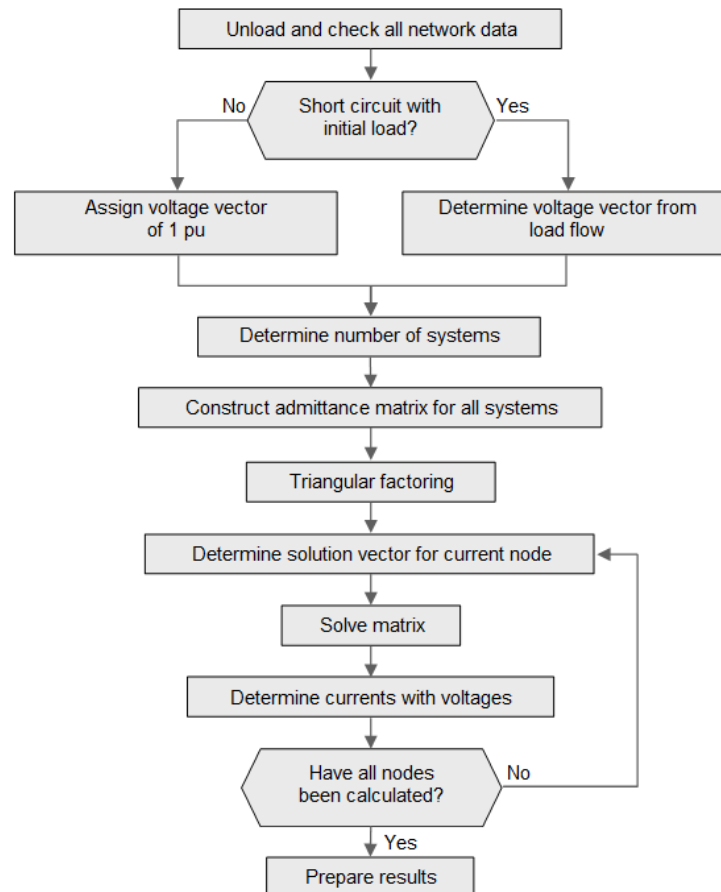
Unload and check all network data

No

Short circuit with initial load?

Yes

Assign voltage vector of 1 pu

Determine voltage vector from load flow

Determine number of systems

Construct admittance matrix for all systems

Triangular factoring

Determine solution vector for current node

Solve matrix

Determine currents with voltages

Have all nodes been calculated?

No

Yes

Prepare results